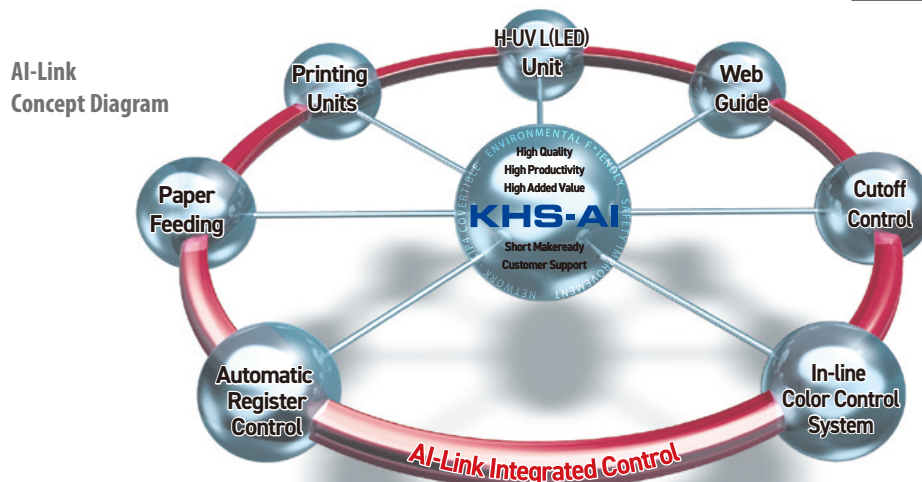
AI-Link
Concept Diagram

H-UV L(LED)
Unit

Printing
Units

Web
Guide

Paper
Feeding

ENVIRONMENTAL FRIENDLY
SAFETY IMPROVEMENT
NETWORK
JIP4 COVERTIBLE

High Quality
High Productivity
High Added Value

KHS-AI

Short Makeready
Customer Support

Cutoff
Control

Automatic
Register
Control

In-line
Color Control
System

AI-Link Integrated Control